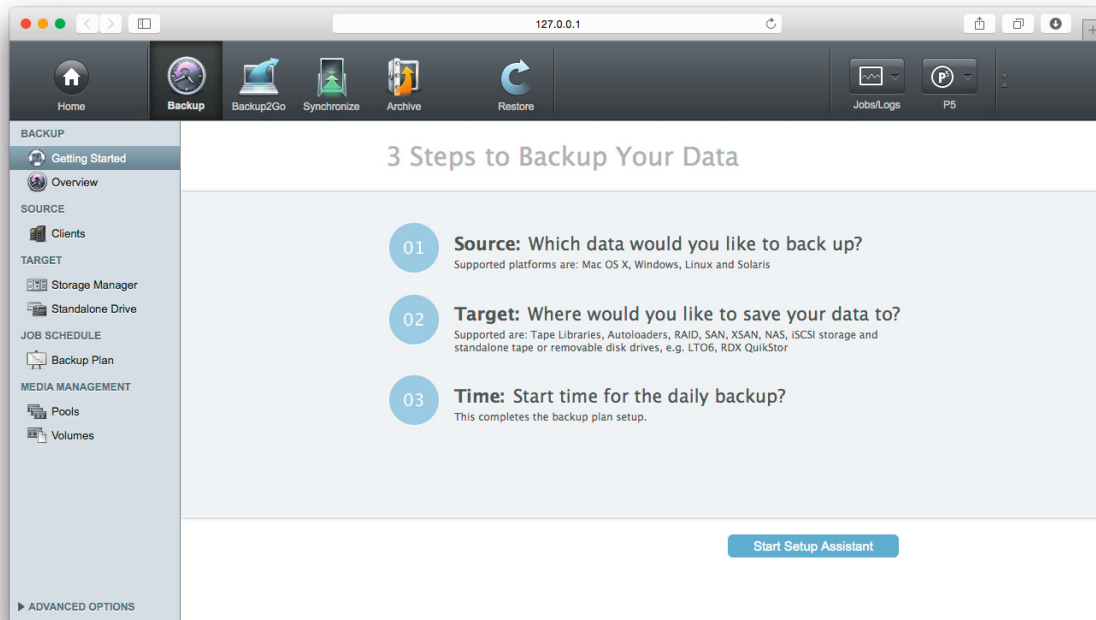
127.0.0.1

Home
Backup
Backup2Go
Synchronize
Archive
Restore
Jobs/Logs
P5

BACKUP
Getting Started
Overview
SOURCE
Clients
TARGET
Storage Manager
Standalone Drive
JOB SCHEDULE
Backup Plan
MEDIA MANAGEMENT
Pools
Volumes

ADVANCED OPTIONS

3 Steps to Backup Your Data

01 **Source:** Which data would you like to back up?
Supported platforms are: Mac OS X, Windows, Linux and Solaris

02 **Target:** Where would you like to save your data to?
Supported are: Tape Libraries, Autoloaders, RAID, SAN, XSAN, NAS, iSCSI storage and standalone tape or removable disk drives, e.g. LTO6, RDX QuikStor

03 **Time:** Start time for the daily backup?
This completes the backup plan setup.

Start Setup Assistant